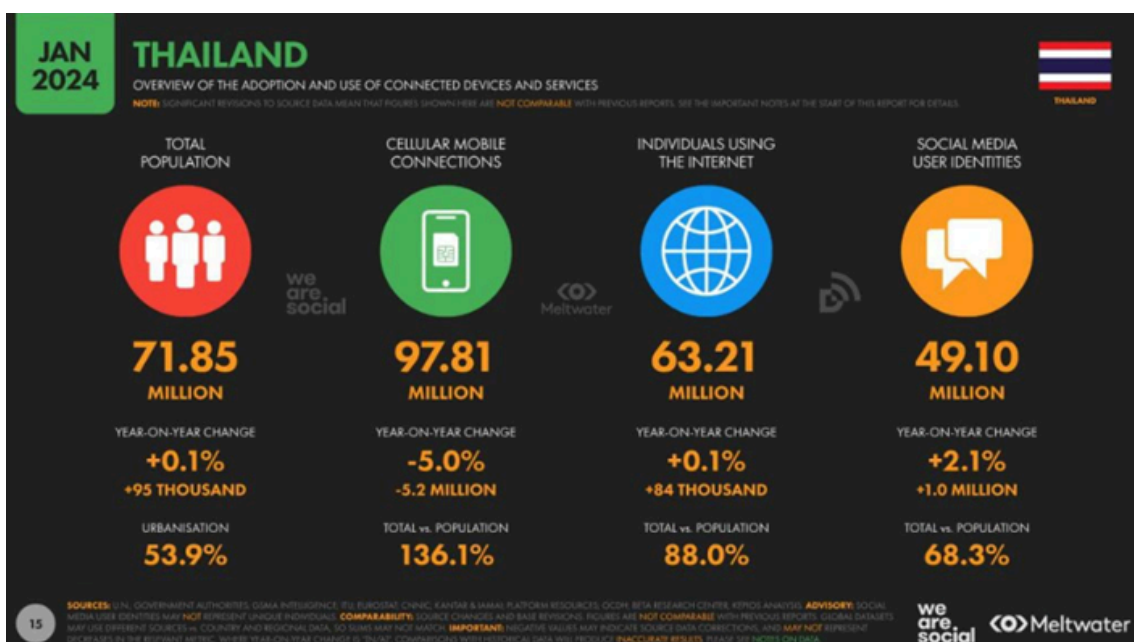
JAN 2024

THAILAND

OVERVIEW OF THE ADOPTION AND USE OF CONNECTED DEVICES AND SERVICES

NOTE: SIGNIFICANT REVISIONS TO SOURCE DATA MEAN THAT FIGURES SHOWN HERE ARE NOT COMPARABLE WITH PREVIOUS REPORTS. SEE THE IMPORTANT NOTES AT THE START OF THIS REPORT FOR DETAILS.

THAILAND

TOTAL POPULATION

71.85 MILLION

YEAR-ON-YEAR CHANGE

+0.1%

+95 THOUSAND

URBANISATION

53.9%

CELLULAR MOBILE CONNECTIONS

97.81 MILLION

YEAR-ON-YEAR CHANGE

-5.0%

-5.2 MILLION

TOTAL vs. POPULATION

136.1%

INDIVIDUALS USING THE INTERNET

63.21 MILLION

YEAR-ON-YEAR CHANGE

+0.1%

+84 THOUSAND

TOTAL vs. POPULATION

88.0%

SOCIAL MEDIA USER IDENTITIES

49.10 MILLION

YEAR-ON-YEAR CHANGE

+2.1%

+1.0 MILLION

TOTAL vs. POPULATION

68.3%

we are social

Meltwater

15

SOURCES: U.N.; GOVERNMENT AUTHORITIES; GSMA INTELLIGENCE; ITU; EUROSTAT; CNNIC; KANTAR & IAMAI; PLATFORM RESOURCES; OCDH; BETA RESEARCH CENTER; KEPIOS ANALYSIS. ADVISORY: SOCIAL MEDIA USER IDENTITIES MAY NOT REPRESENT UNIQUE INDIVIDUALS. COMPARABILITY: SOURCE CHANGES AND BASE REVISIONS. FIGURES ARE NOT COMPARABLE WITH PREVIOUS REPORTS. GLOBAL DATASETS MAY USE DIFFERENT SOURCES vs. COUNTRY AND REGIONAL DATA, SO SUMS MAY NOT MATCH. IMPORTANT: NEGATIVE VALUES MAY INDICATE SOURCE DATA CORRECTIONS, AND MAY NOT REPRESENT DECREASES IN THE RELEVANT METRIC. WHERE YEAR-ON-YEAR CHANGE IS "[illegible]" COMPARISONS WITH HISTORICAL DATA WILL PRODUCE INACCURATE RESULTS. PLEASE SEE NOTES ON DATA.

we are social

Meltwater